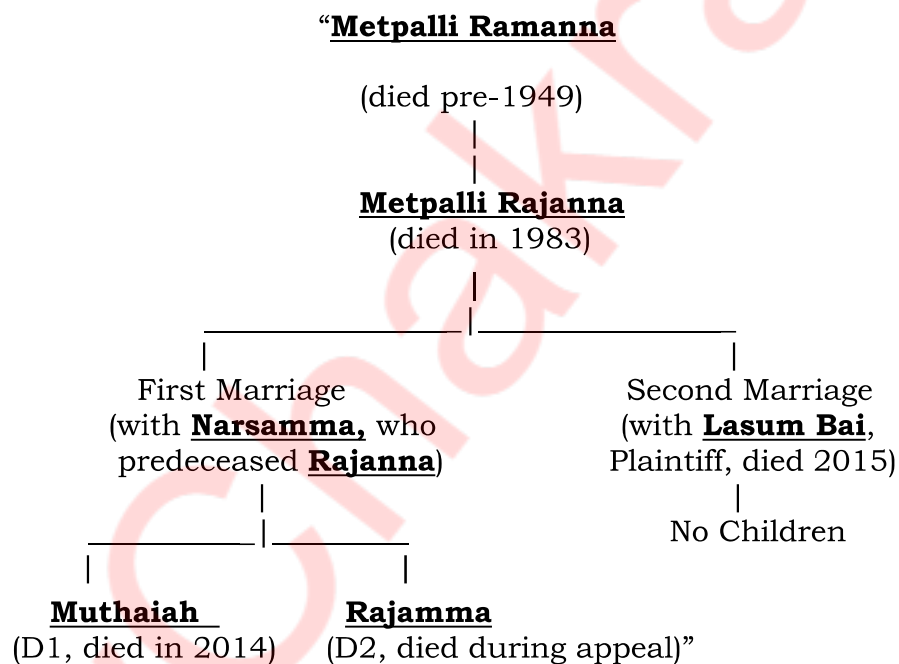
“Metpalli Ramanna

(died pre-1949)

Metpalli Rajanna
(died in 1983)

First Marriage
(with Narsamma, who predeceased Rajanna)

Second Marriage
(with Lasum Bai, Plaintiff, died 2015)

No Children

Muthaiah
(D1, died in 2014)

Rajamma
(D2, died during appeal)”

Chakra